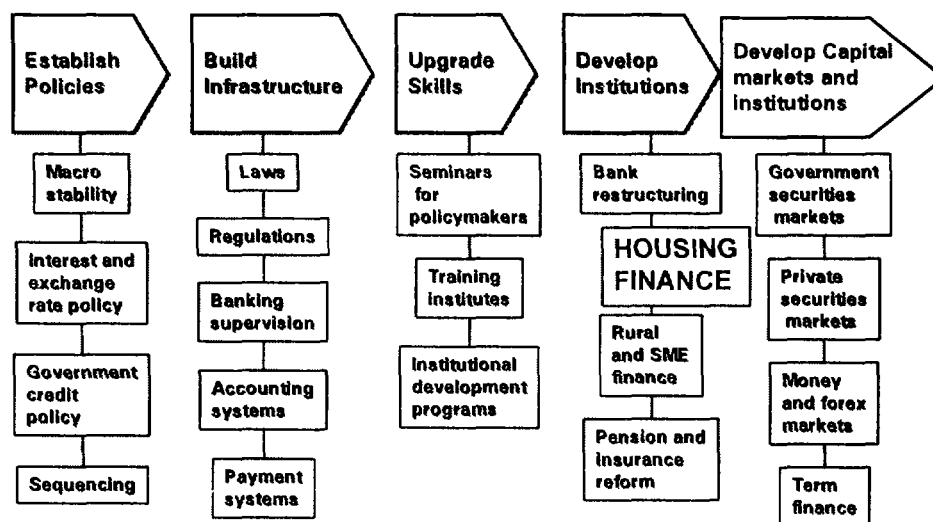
Establish Policies

Macro stability

Interest and exchange rate policy

Government credit policy

Sequencing

Build Infrastructure

Laws

Regulations

Banking supervision

Accounting systems

Payment systems

Upgrade Skills

Seminars for policymakers

Training institutes

Institutional development programs

Develop Institutions

Bank restructuring

HOUSING FINANCE

Rural and SME finance

Pension and insurance reform

Develop Capital markets and institutions

Government securities markets

Private securities markets

Money and forex markets

Term finance